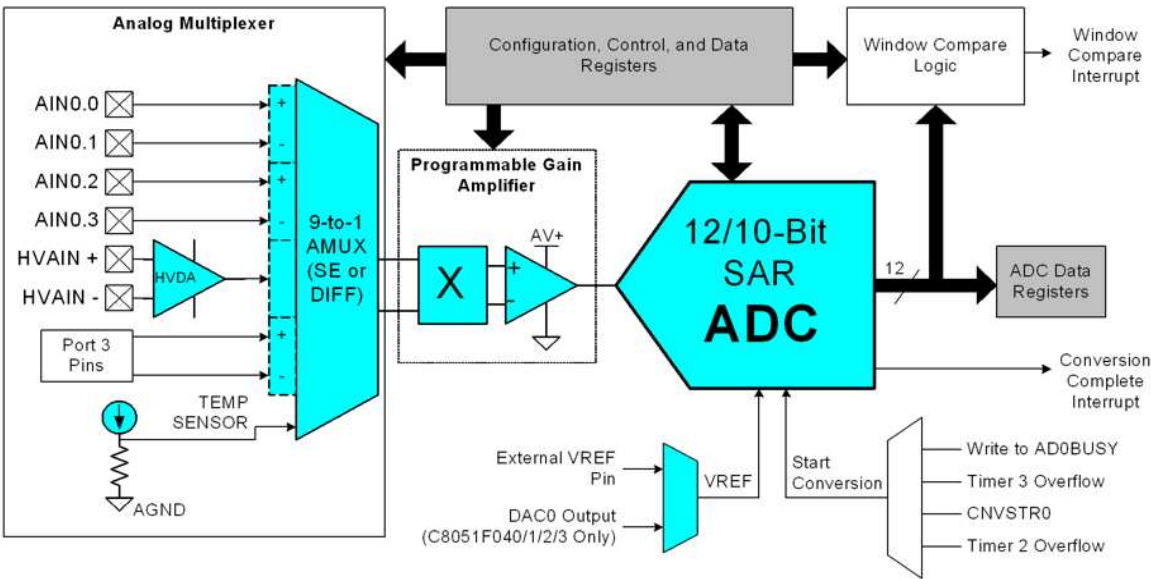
Analog Multiplexer

Configuration, Control, and Data Registers

Window Compare Logic

Window Compare Interrupt

AIN0.0
AIN0.1
AIN0.2
AIN0.3
HVAIN +
HVAIN -

HVDA

+
-
+
-
+
-

9-to-1 AMUX (SE or DIFF)

Programmable Gain Amplifier

X

AV+

+
-

12/10-Bit SAR ADC

12

ADC Data Registers

Port 3 Pins

TEMP SENSOR

AGND

Conversion Complete Interrupt

External VREF Pin

DAC0 Output (C8051F040/1/2/3 Only)

VREF

Start Conversion

Write to AD0BUSY
Timer 3 Overflow
CNVSTR0
Timer 2 Overflow